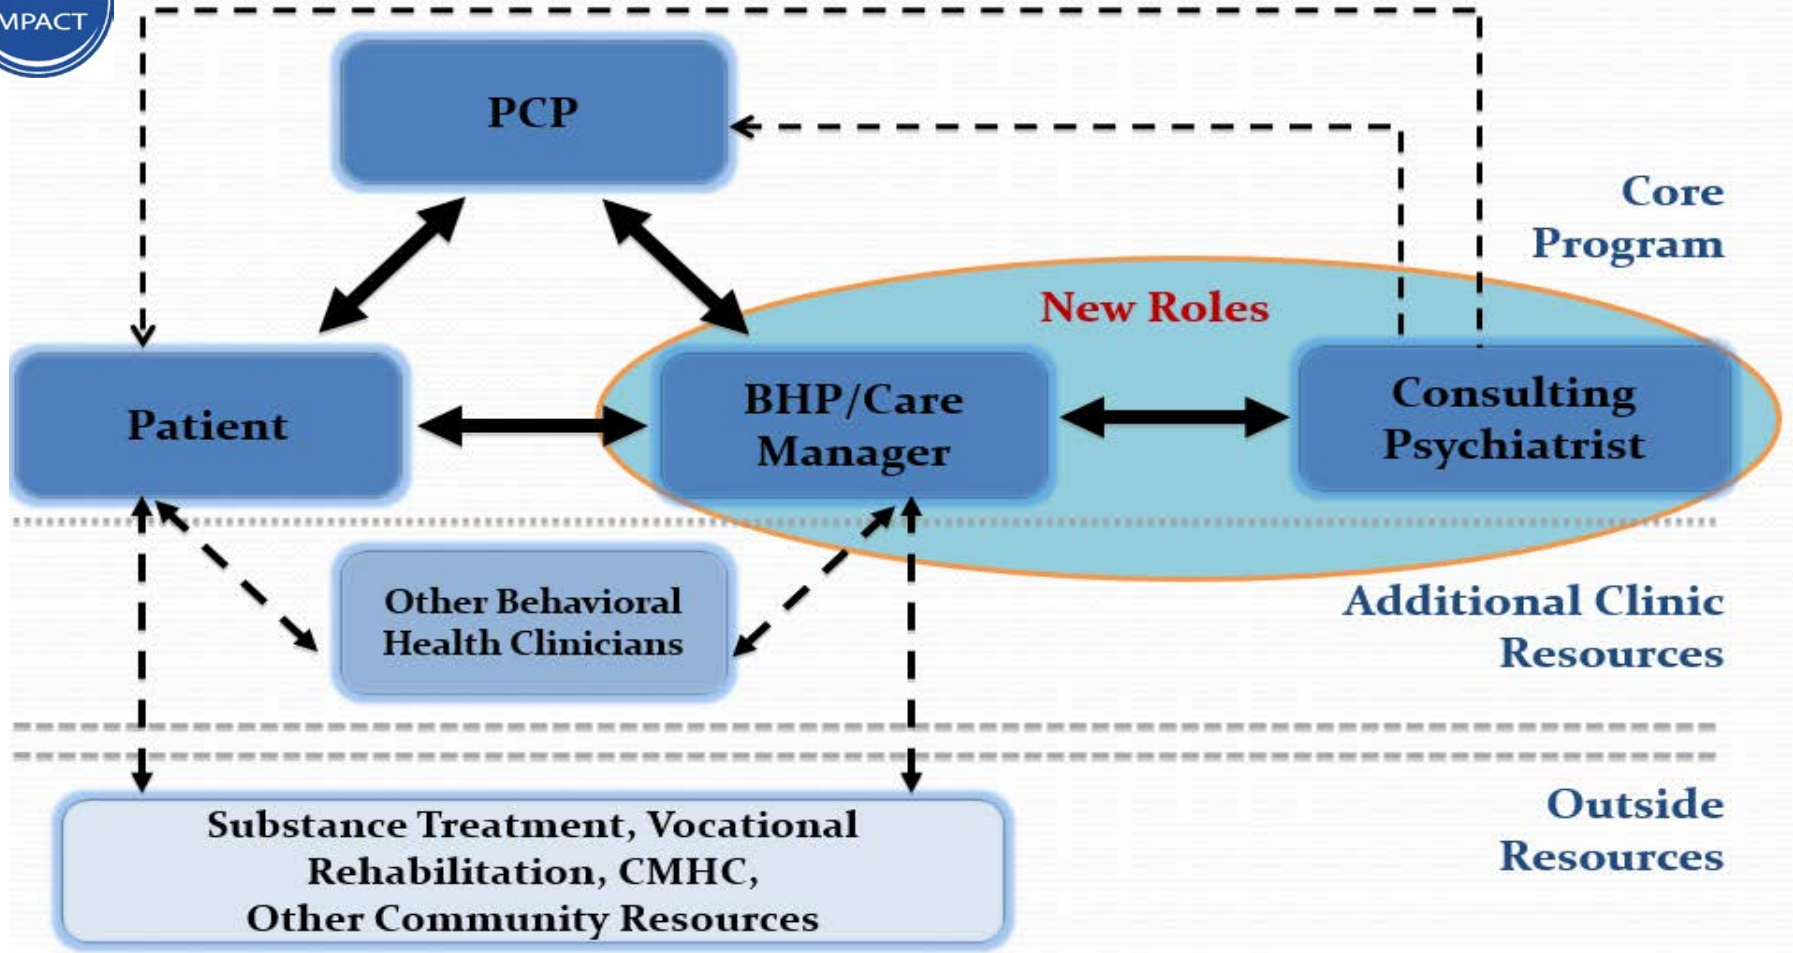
MPACT

PCP

Core Program

New Roles

Patient

BHP/Care Manager

Consulting Psychiatrist

Other Behavioral Health Clinicians

Additional Clinic Resources

Substance Treatment, Vocational Rehabilitation, CMHC, Other Community Resources

Outside Resources